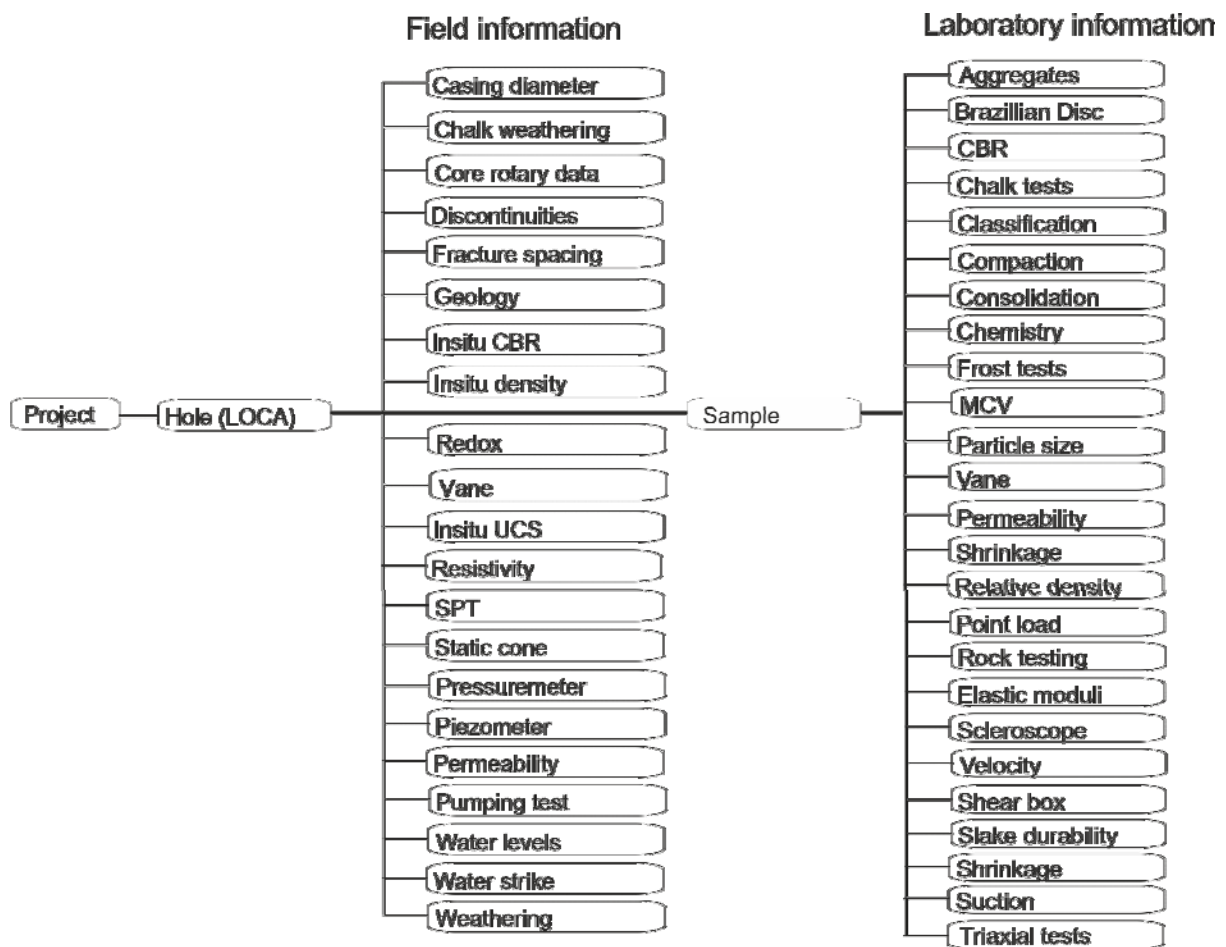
Field information

Laboratory information

Casing diameter
Chalk weathering
Core rotary data
Discontinuities
Fracture spacing
Geology
Insitu CBR
Insitu density

Project
Hole (LOCA)
Sample

Redox
Vane
Insitu UCS
Resistivity
SPT
Static cone
Pressuremeter
Piezometer
Permeability
Pumping test
Water levels
Water strike
Weathering

Aggregates
Brazillian Disc
CBR
Chalk tests
Classification
Compaction
Consolidation
Chemistry
Frost tests
MCV
Particle size
Vane
Permeability
Shrinkage
Relative density
Point load
Rock testing
Elastic moduli
Scleroscope
Velocity
Shear box
Slake durability
Shrinkage
Suction
Triaxial tests